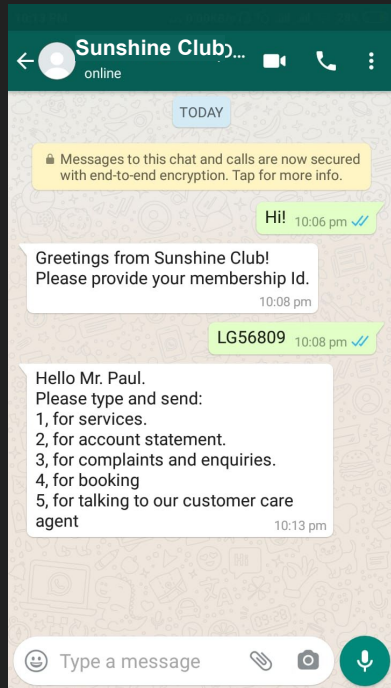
Sunshine Club...
online

TODAY

Messages to this chat and calls are now secured with end-to-end encryption. Tap for more info.

Hi! 10:06 pm

Greetings from Sunshine Club!
Please provide your membership Id.
10:08 pm

LG56809 10:08 pm

Hello Mr. Paul.
Please type and send:
1, for services.
2, for account statement.
3, for complaints and enquiries.
4, for booking
5, for talking to our customer care agent
10:13 pm

Type a message